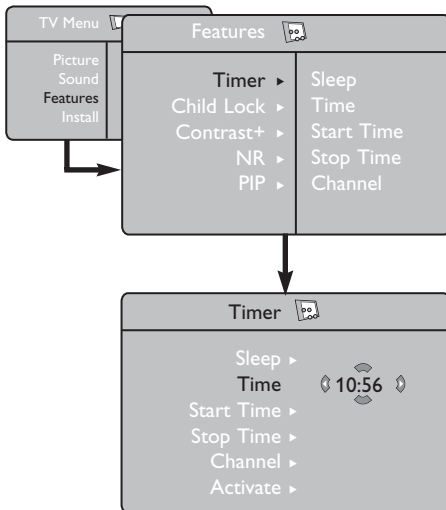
TV Menu

Picture
Sound
Features
Install

Features

Timer ▸
Child Lock ▸
Contrast+ ▸
NR ▸
PIP ▸

Sleep
Time
Start Time
Stop Time
Channel

Timer

Sleep ▸
Time 10:56
Start Time ▸
Stop Time ▸
Channel ▸
Activate ▸